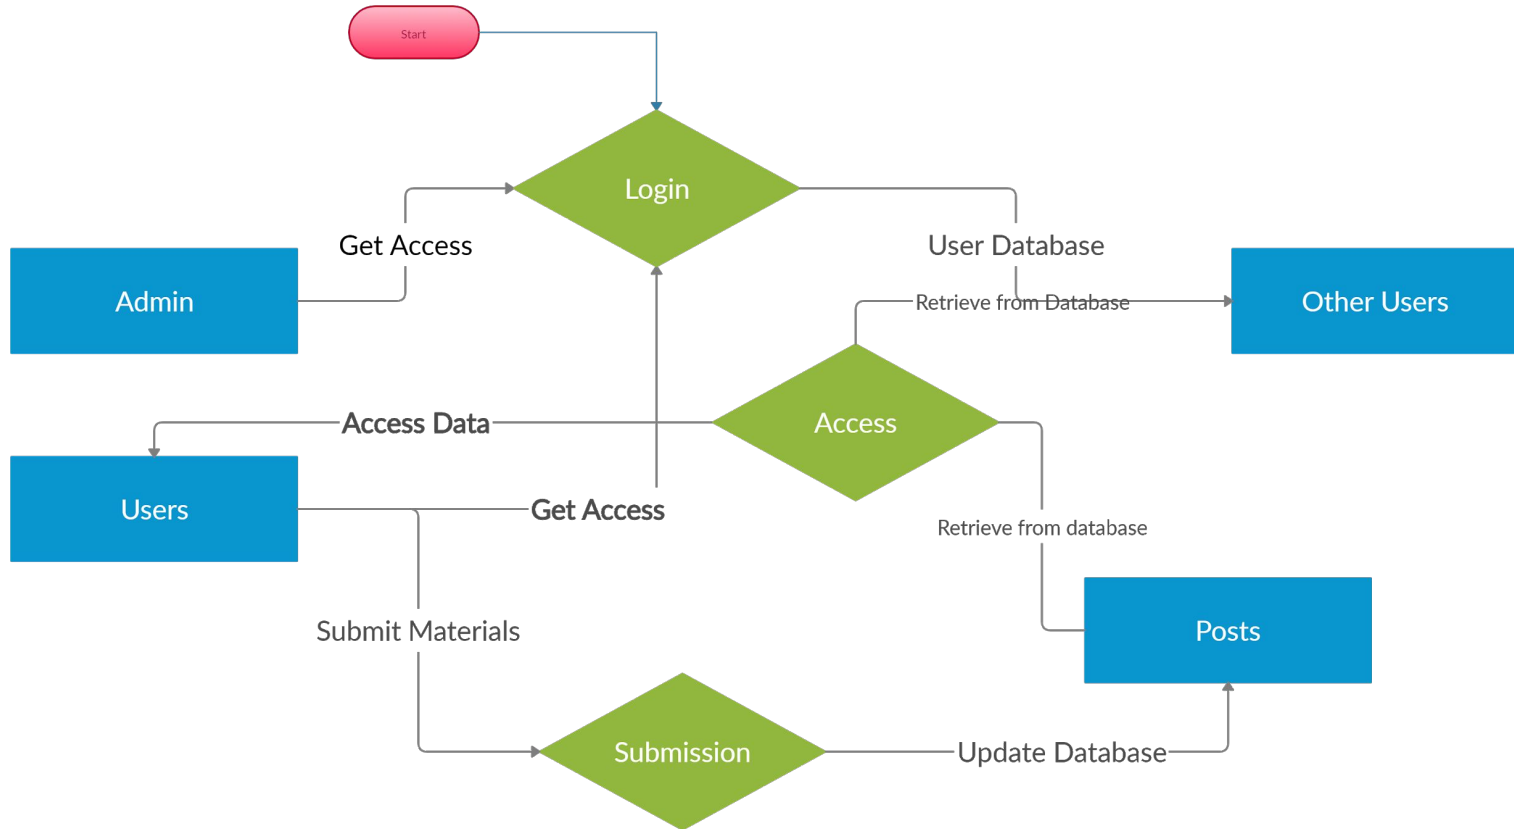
Start

Login

Get Access

User Database

Admin

Other Users

Retrieve from Database

Access Data

Access

Users

Get Access

Retrieve from database

Posts

Submit Materials

Submission

Update Database